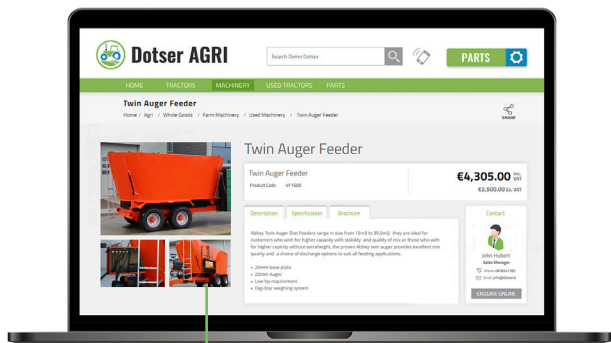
Dotser AGRI

Search Demo Dotser

PARTS

HOME TRACTORS MACHINERY USED TRACTORS PARTS

Twin Auger Feeder

Home / Agri / Whole Goods / Farm Machinery / Used Machinery / Twin Auger Feeder

SHARE

Twin Auger Feeder

Twin Auger Feeder

Product Code: AF1500

€4,305.00 Inc. VAT

€3,500.00 Ex. VAT

Description Specification Brochure

Abbey Twin Auger Diet Feeders range in size from 15m3 to 30.5m3, they are ideal for customers who wish for higher capacity with stability and quality of mix or those who with for higher capacity without extraheight, the proven Abbey twin auger provides excellent mix quality and a choice of discharge options to suit all feeding applications.

• 20mm base plate
• 22mm Auger
• Low hp requirement
• Digi-star weighing system

Contact

John Hubert
Sales Manager
Phone 087 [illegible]
Email john@dotser.ie

ENQUIRE ONLINE